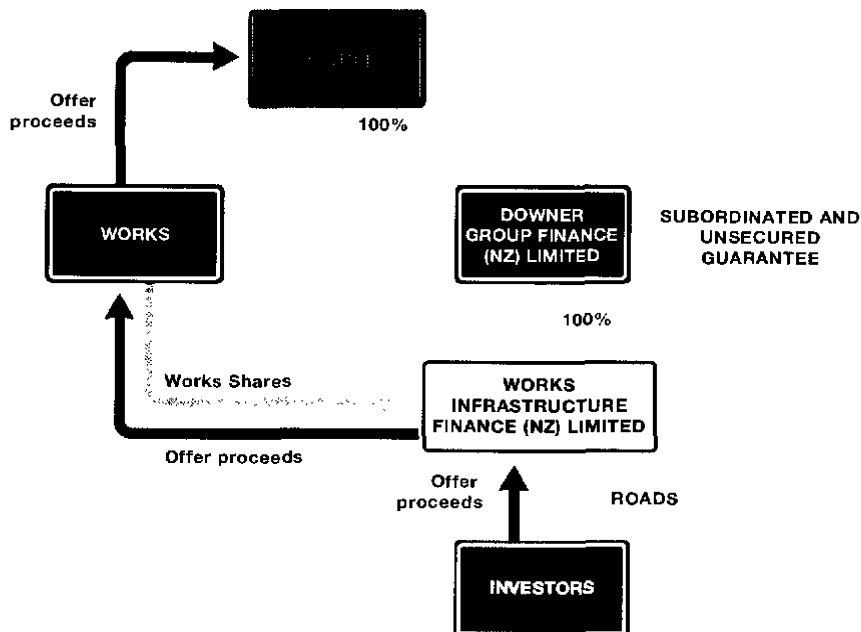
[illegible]

Offer proceeds

100%

WORKS

DOWNER GROUP FINANCE (NZ) LIMITED

SUBORDINATED AND UNSECURED GUARANTEE

100%

Works Shares

WORKS INFRASTRUCTURE FINANCE (NZ) LIMITED

Offer proceeds

Offer proceeds

ROADS

INVESTORS